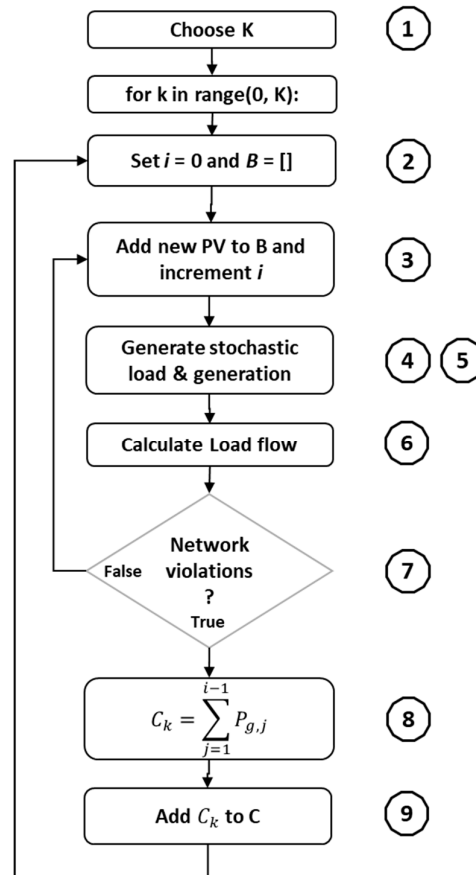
Choose K

1

for k in range(0, K):

Set $i$ = 0 and $B$ = []

2

Add new PV to B and increment $i$

3

Generate stochastic load & generation

4

5

Calculate Load flow

6

Network violations ?

False

True

7

$C_k = \sum_{j=1}^{i-1} P_{g,j}$

8

Add $C_k$ to C

9